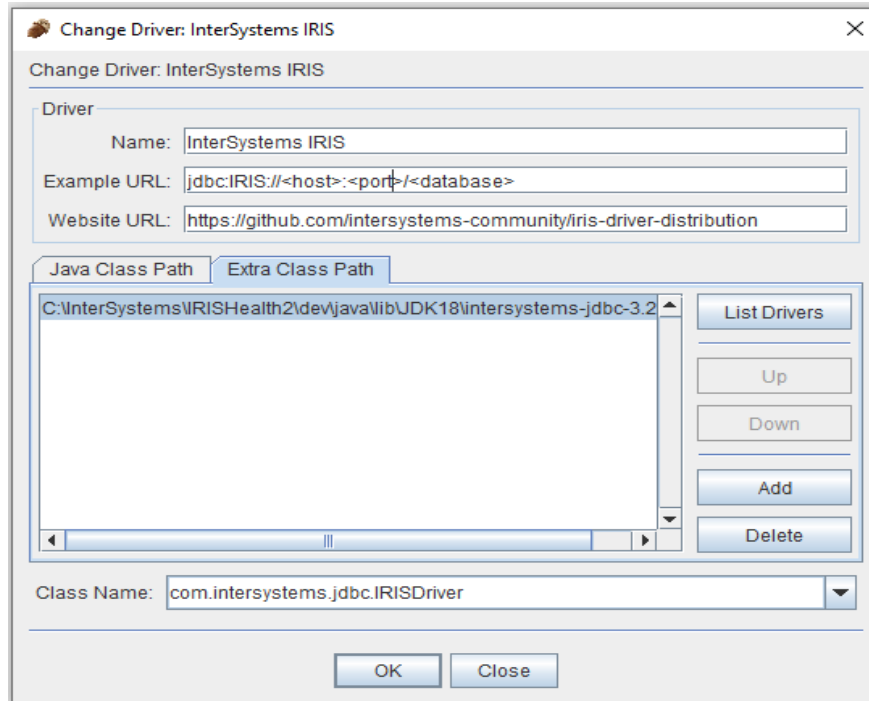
Change Driver: InterSystems IRIS

Change Driver: InterSystems IRIS

Driver

Name: InterSystems IRIS

Example URL: jdbc:IRIS://<host>:<port>/<database>

Website URL: https://github.com/intersystems-community/iris-driver-distribution

Java Class Path

Extra Class Path

C:\InterSystems\IRISHealth2\dev\java\lib\JDK18\intersystems-jdbc-3.2

List Drivers

Up

Down

Add

Delete

Class Name: com.intersystems.jdbc.IRISDriver

OK

Close